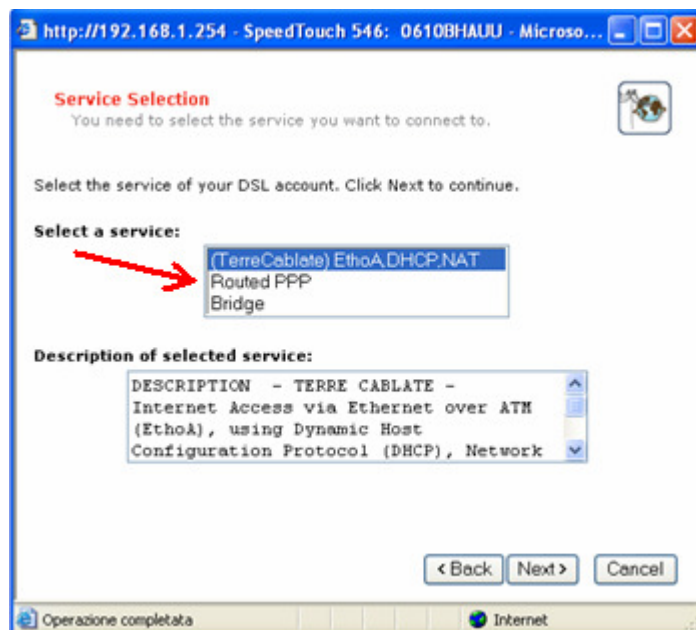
http://192.168.1.254 - SpeedTouch 546: 0610BHAUU - Microso...

Service Selection
You need to select the service you want to connect to.

Select the service of your DSL account. Click Next to continue.

Select a service:

(TerreCablate) EthoA,DHCP,NAT
Routed PPP
Bridge

Description of selected service:

DESCRIPTION - TERRE CABLATE - Internet Access via Ethernet over ATM (EthoA), using Dynamic Host Configuration Protocol (DHCP), Network

< Back
Next >
Cancel

Operazione completata
Internet